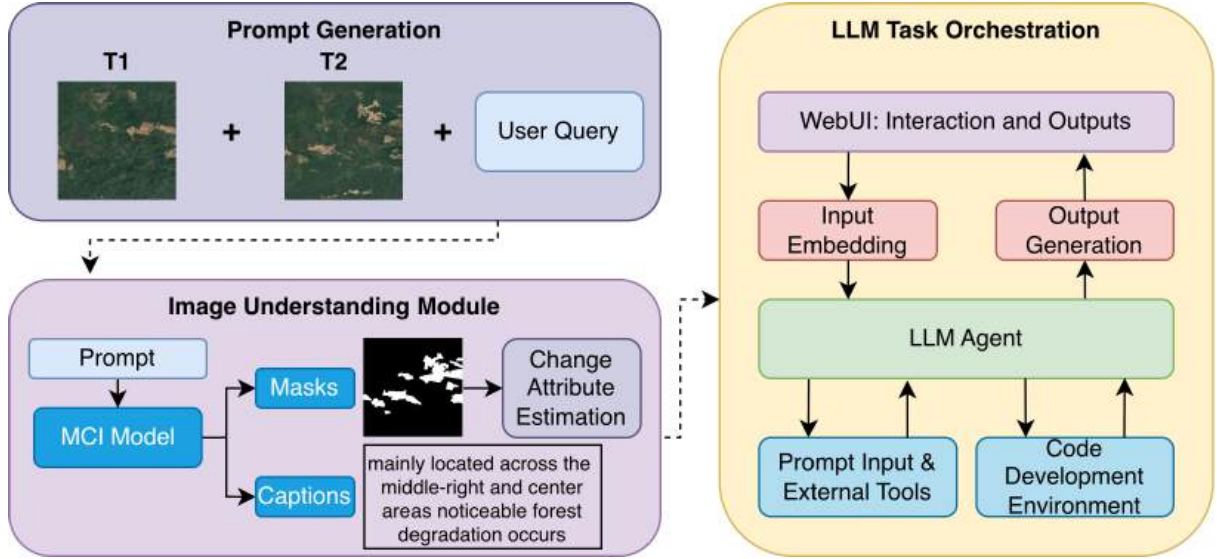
Prompt Generation

T1

T2

+

+

User Query

Image Understanding Module

Prompt

MCI Model

Masks

Captions

Change Attribute Estimation

mainly located across the middle-right and center areas noticeable forest degradation occurs

LLM Task Orchestration

WebUI: Interaction and Outputs

Input Embedding

Output Generation

LLM Agent

Prompt Input & External Tools

Code Development Environment